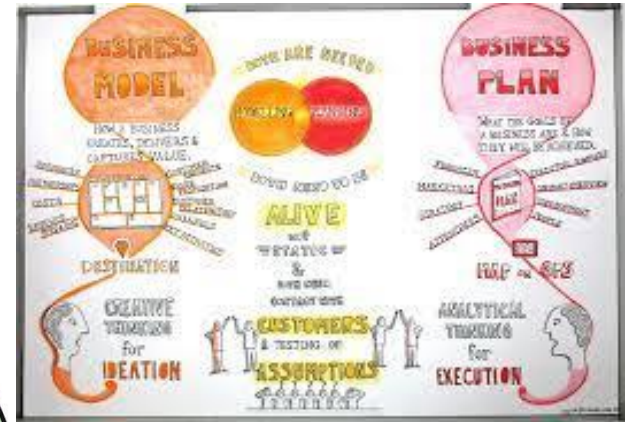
BUSINESS MODEL

HOW A BUSINESS CREATES, DELIVERS & CAPTURES VALUE.

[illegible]

DESTINATION

CREATIVE THINKING for IDEATION

BOTH ARE NEEDED

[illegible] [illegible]

BOTH NEED TO BE

ALIVE

and ITERATED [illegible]

&

HAVE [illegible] CONTACT WITH

CUSTOMERS

& TESTING OF

ASSUMPTIONS

BUSINESS PLAN

WHAT THE GOALS OF A BUSINESS ARE & HOW THEY WILL BE ACHIEVED.

PLAN

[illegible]

MAP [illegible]

ANALYTICAL THINKING for EXECUTION